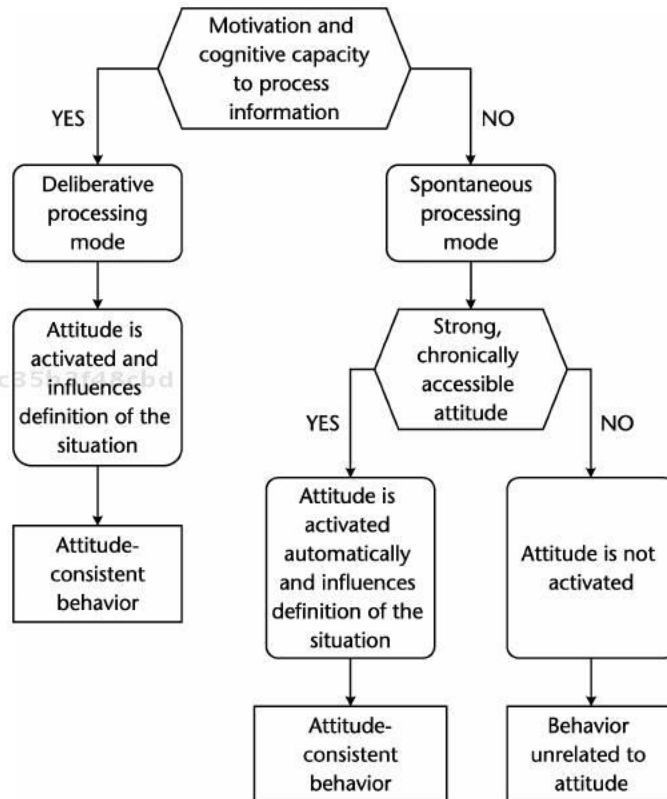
Motivation and cognitive capacity to process information

YES

NO

Deliberative processing mode

Spontaneous processing mode

Attitude is activated and influences definition of the situation

c35b3f48cbd

Strong, chronically accessible attitude

YES

NO

Attitude-consistent behavior

Attitude is activated automatically and influences definition of the situation

Attitude is not activated

Attitude-consistent behavior

Behavior unrelated to attitude